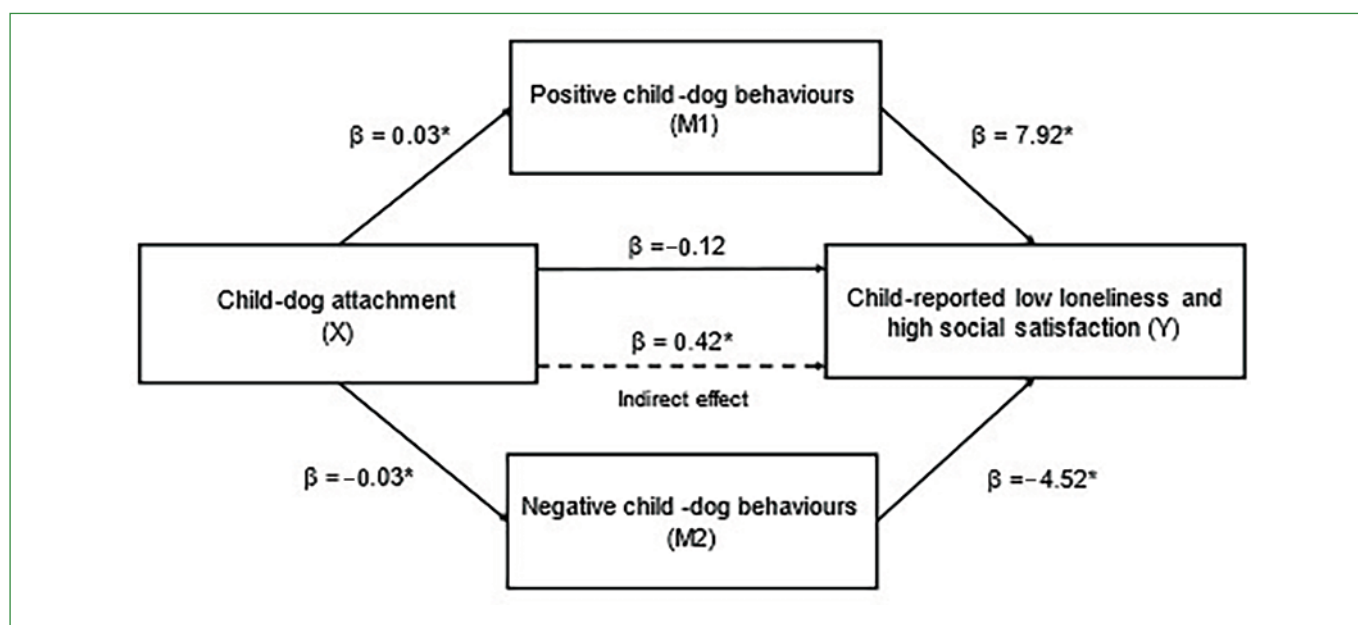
Positive child-dog behaviours
(M1)

β = 0.03*

β = 7.92*

β = −0.12

Child-dog attachment
(X)

Child-reported low loneliness and high social satisfaction (Y)

β = 0.42*

Indirect effect

β = −0.03*

β = −4.52*

Negative child-dog behaviours
(M2)